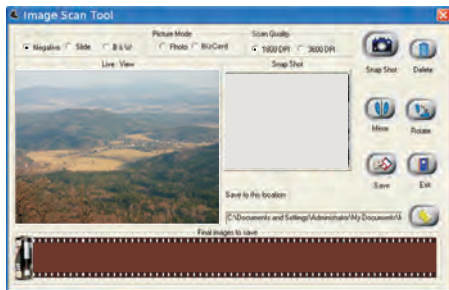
Image Scan Tool

Picture Mode
Scan Quality
Negative
Slide
B & W
Photo
BizCard
1800 DPI
3600 DPI

Live View
Snap Shot

Snap Shot
Delete
Mirror
Rotate
Save
Exit

Save to this location
C:\Documents and Settings\Administrator\My Documents\I

Final images to save